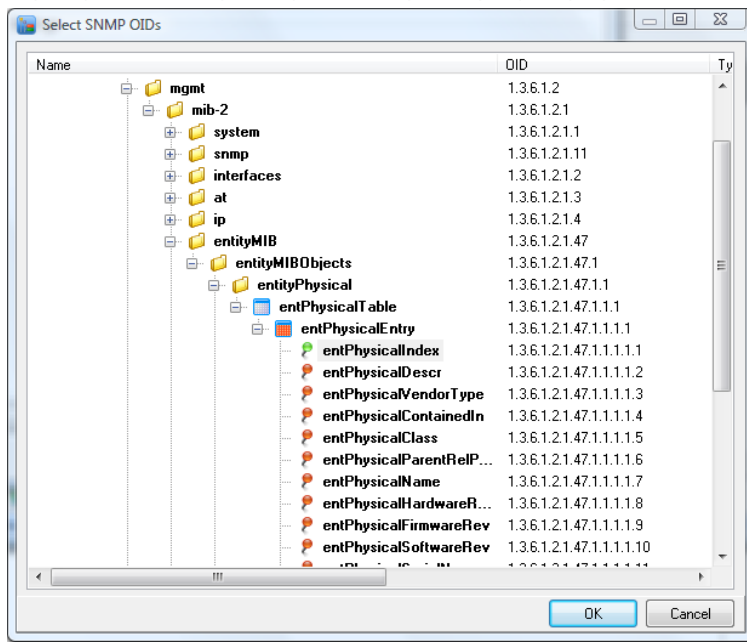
Select SNMP OIDs

| Name | OID | Ty |
|---|---|---|
| mgmt | 1.3.6.1.2 | |
| mib-2 | 1.3.6.1.2.1 | |
| system | 1.3.6.1.2.1.1 | |
| snmp | 1.3.6.1.2.1.11 | |
| interfaces | 1.3.6.1.2.1.2 | |
| at | 1.3.6.1.2.1.3 | |
| ip | 1.3.6.1.2.1.4 | |
| entityMIB | 1.3.6.1.2.1.47 | |
| entityMIBObjects | 1.3.6.1.2.1.47.1 | |
| entityPhysical | 1.3.6.1.2.1.47.1.1 | |
| entPhysicalTable | 1.3.6.1.2.1.47.1.1.1 | |
| entPhysicalEntry | 1.3.6.1.2.1.47.1.1.1.1 | |
| entPhysicalIndex | 1.3.6.1.2.1.47.1.1.1.1.1 | |
| entPhysicalDescr | 1.3.6.1.2.1.47.1.1.1.1.2 | |
| entPhysicalVendorType | 1.3.6.1.2.1.47.1.1.1.1.3 | |
| entPhysicalContainedIn | 1.3.6.1.2.1.47.1.1.1.1.4 | |
| entPhysicalClass | 1.3.6.1.2.1.47.1.1.1.1.5 | |
| entPhysicalParentRelP... | 1.3.6.1.2.1.47.1.1.1.1.6 | |
| entPhysicalName | 1.3.6.1.2.1.47.1.1.1.1.7 | |
| entPhysicalHardwareR... | 1.3.6.1.2.1.47.1.1.1.1.8 | |
| entPhysicalFirmwareRev | 1.3.6.1.2.1.47.1.1.1.1.9 | |
| entPhysicalSoftwareRev | 1.3.6.1.2.1.47.1.1.1.1.10 | |
| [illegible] | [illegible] | |

OK Cancel